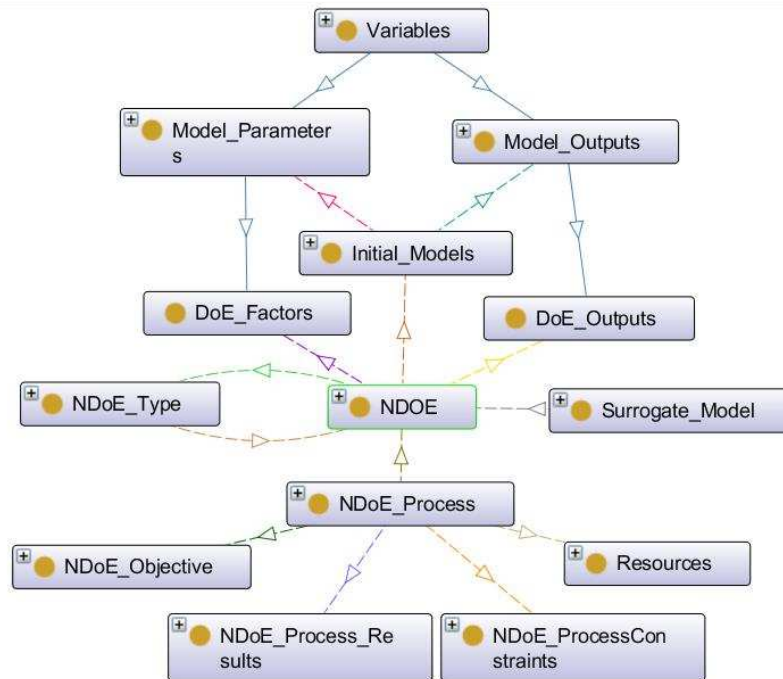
Variables

Model_Parameters

Model_Outputs

Initial_Models

DoE_Factors

DoE_Outputs

NDoE_Type

NDOE

Surrogate_Model

NDoE_Process

NDoE_Objective

Resources

NDoE_Process_Results

NDoE_ProcessConstraints